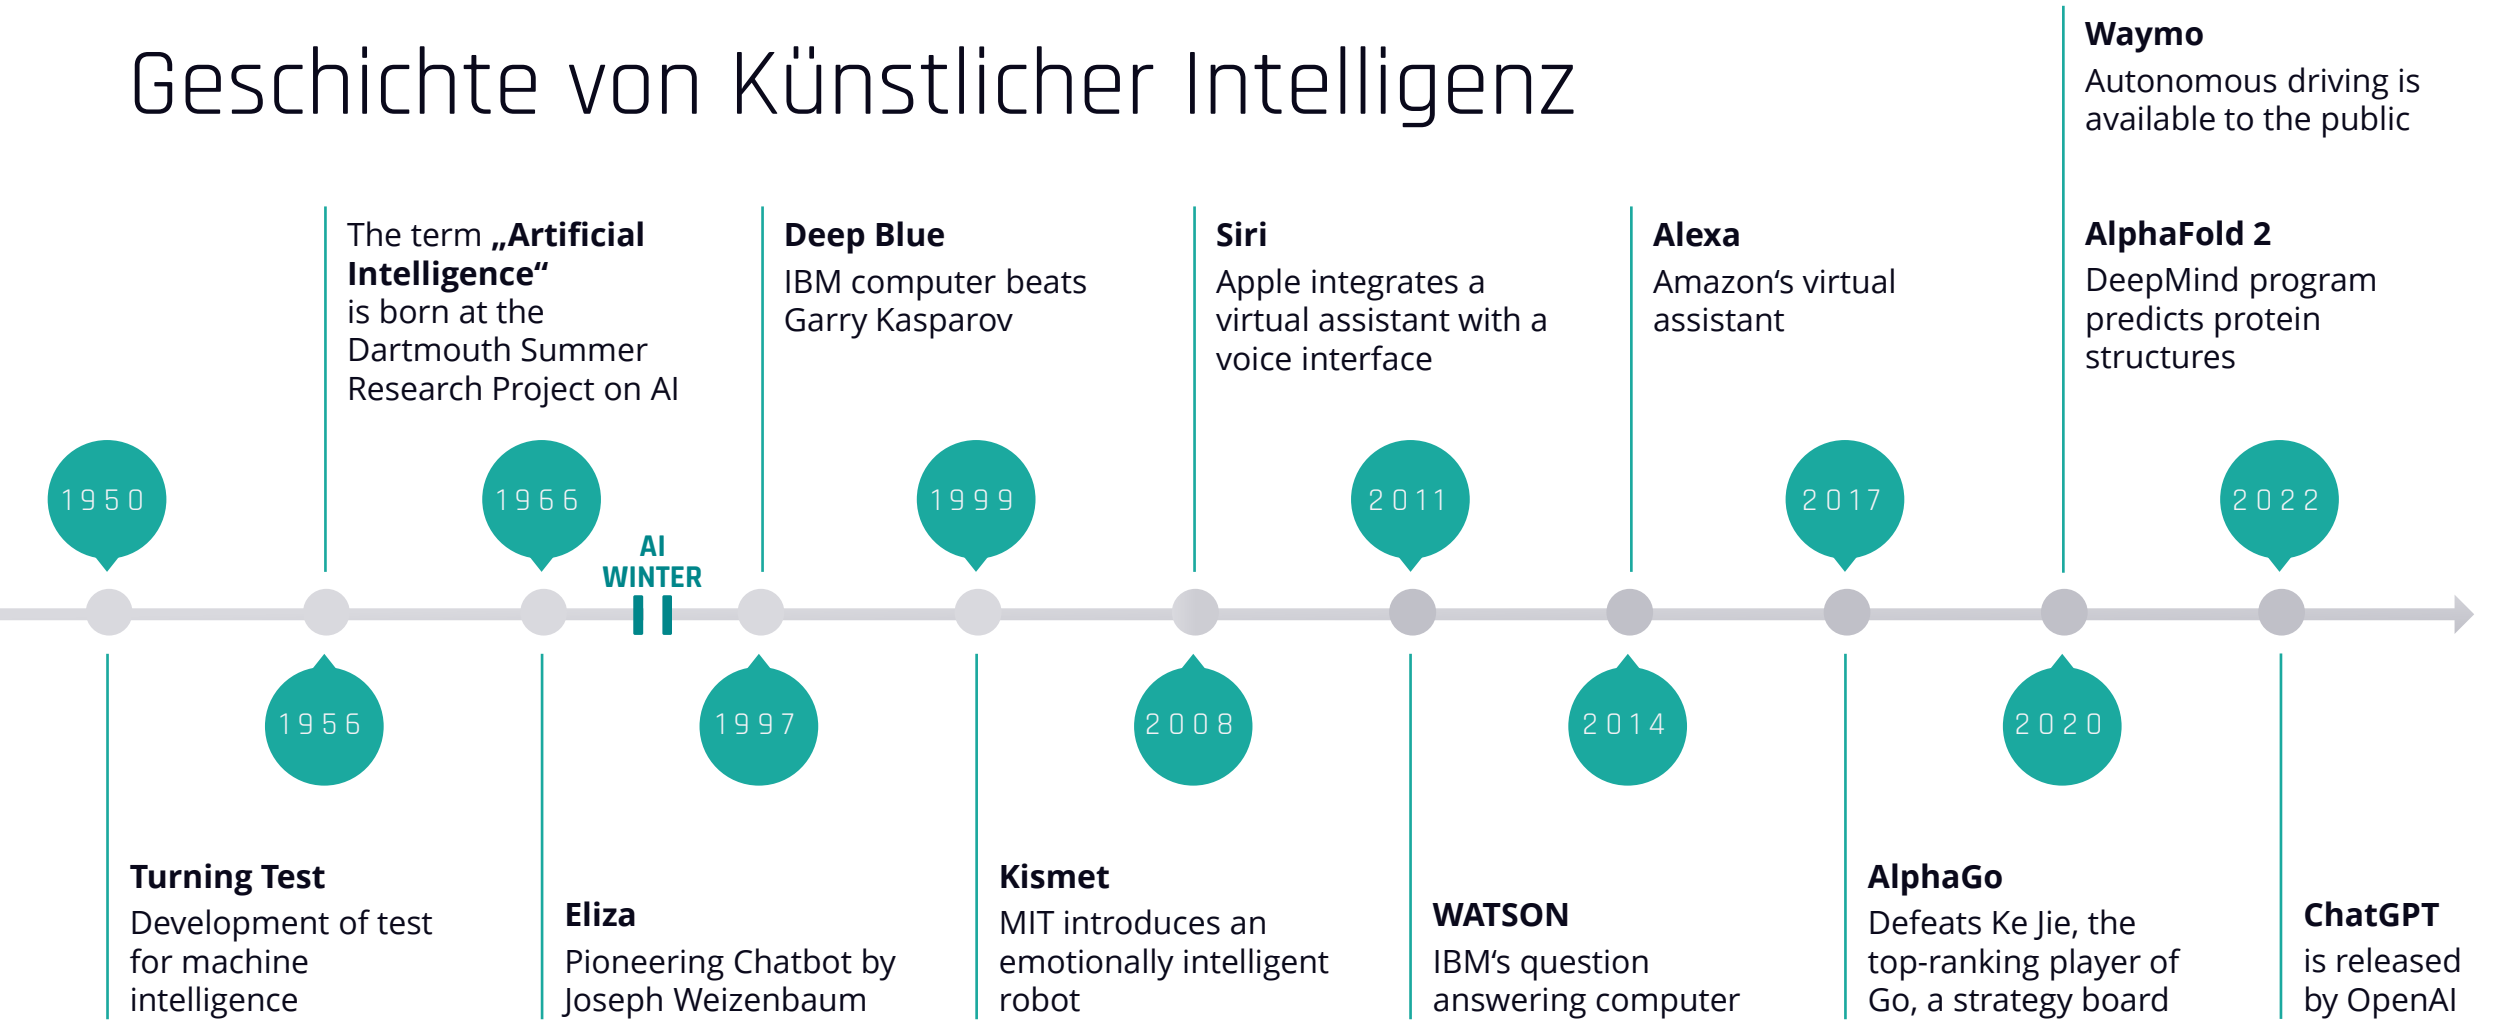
Geschichte von Künstlicher Intelligenz

Waymo
Autonomous driving is available to the public

The term „Artificial Intelligence“ is born at the Dartmouth Summer Research Project on AI

Deep Blue
IBM computer beats Garry Kasparov

Siri
Apple integrates a virtual assistant with a voice interface

Alexa
Amazon's virtual assistant

AlphaFold 2
DeepMind program predicts protein structures

1950

1966

AI WINTER

1999

2011

2017

2022

1956

1997

2008

2014

2020

Turning Test
Development of test for machine intelligence

Eliza
Pioneering Chatbot by Joseph Weizenbaum

Kismet
MIT introduces an emotionally intelligent robot

WATSON
IBM's question answering computer

AlphaGo
Defeats Ke Jie, the top-ranking player of Go, a strategy board

ChatGPT
is released by OpenAI